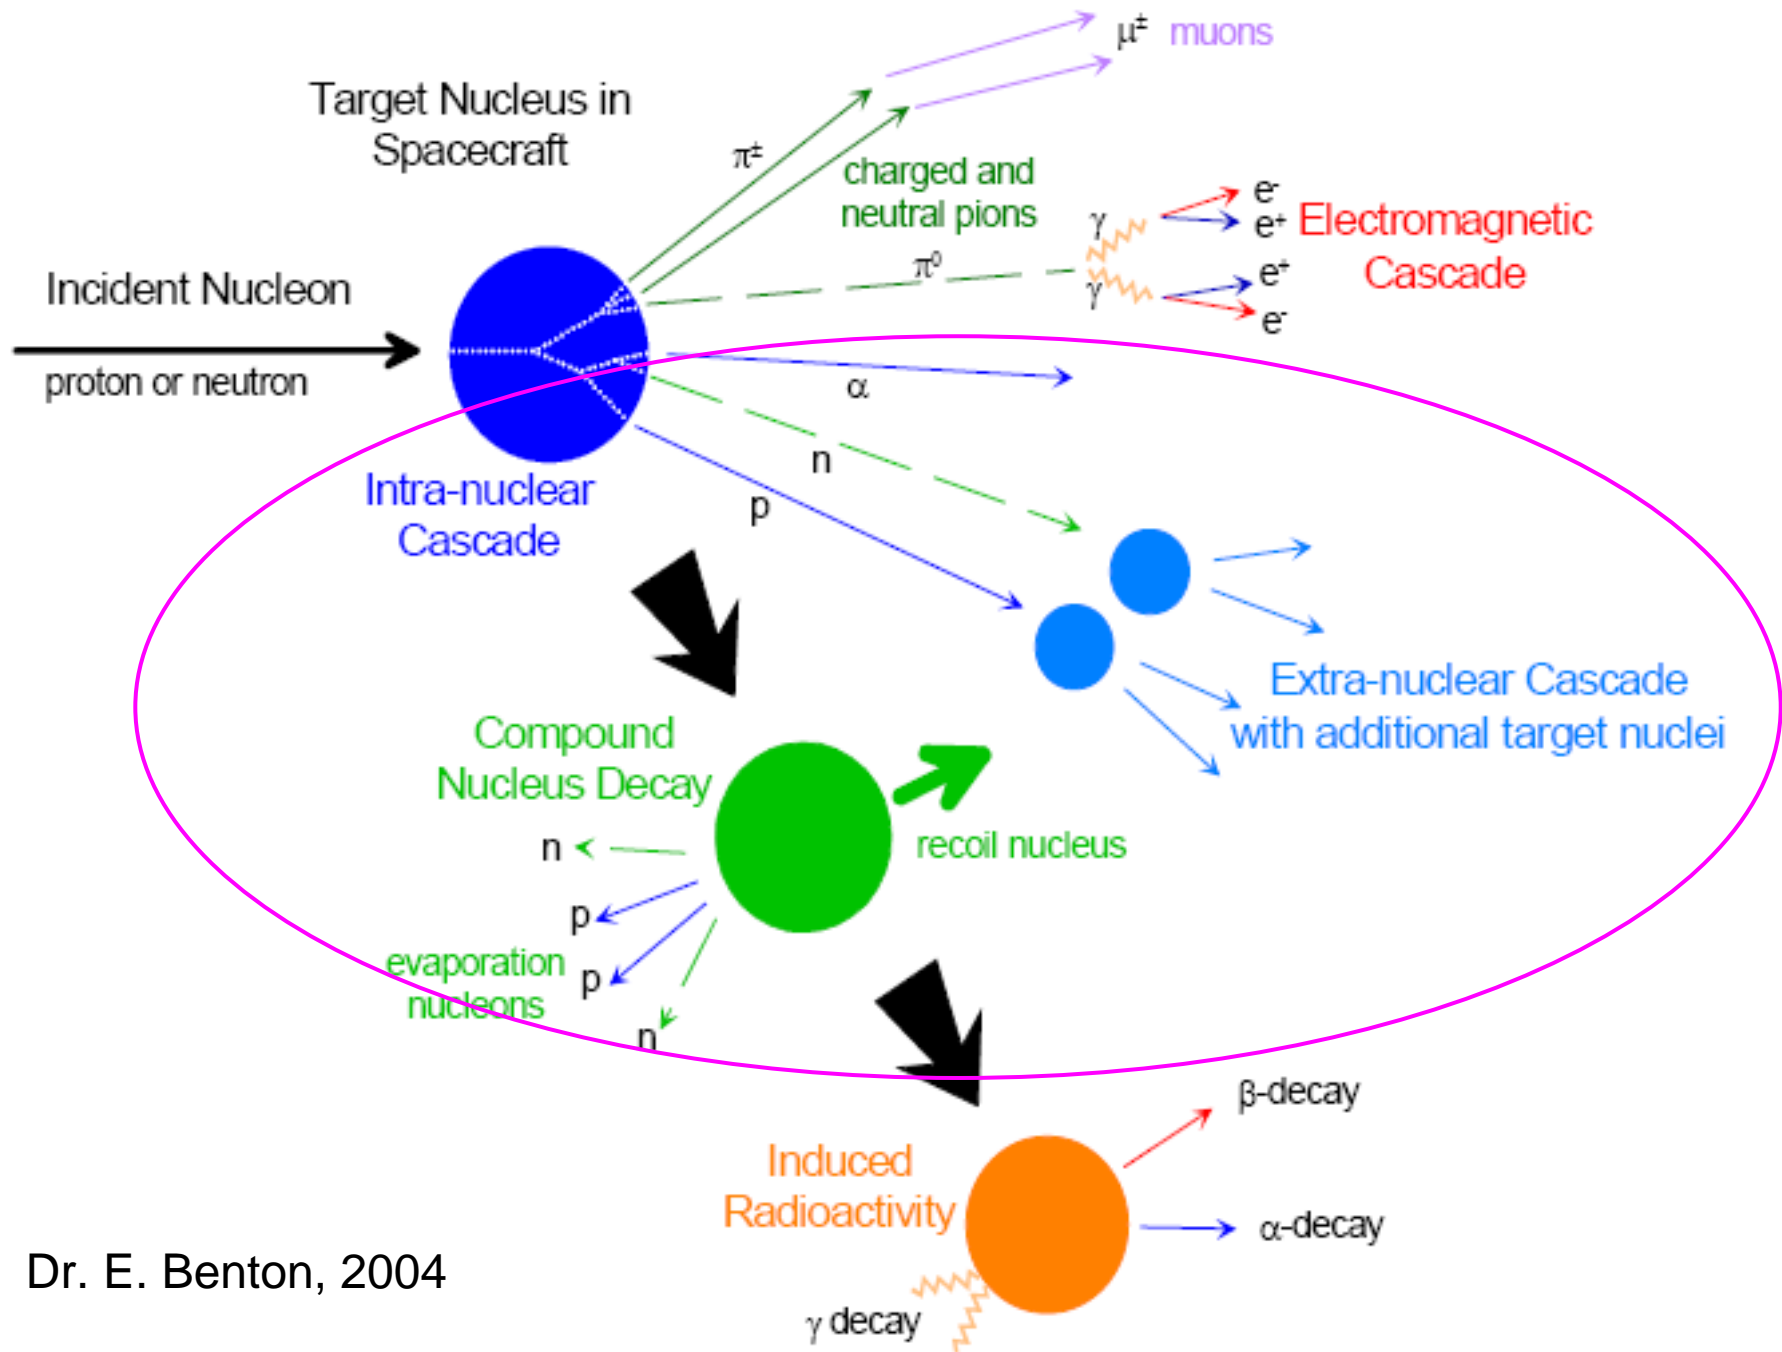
$\mu^{\pm}$ muons

Target Nucleus in Spacecraft

$\pi^{\pm}$

charged and neutral pions

$\gamma$

$e^-$

$e^+$ Electromagnetic Cascade

$\pi^0$

$\gamma$

$e^+$

$e^-$

Incident Nucleon

proton or neutron

$\alpha$

n

p

Intra-nuclear Cascade

Extra-nuclear Cascade with additional target nuclei

Compound Nucleus Decay

recoil nucleus

n

p

evaporation nucleons

p

n

$\beta$-decay

Induced Radioactivity

$\alpha$-decay

Dr. E. Benton, 2004

$\gamma$ decay